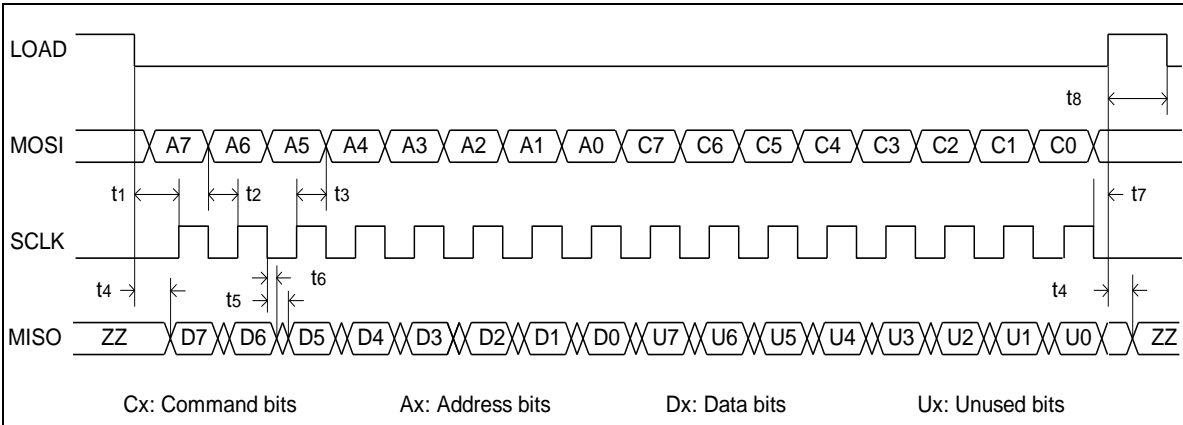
LOAD

t8

MOSI A7 A6 A5 A4 A3 A2 A1 A0 C7 C6 C5 C4 C3 C2 C1 C0

t1 t2 t3 t7

SCLK

t4 t6 t5 t4

MISO ZZ D7 D6 D5 D4 D3 D2 D1 D0 U7 U6 U5 U4 U3 U2 U1 U0 ZZ

Cx: Command bits Ax: Address bits Dx: Data bits Ux: Unused bits